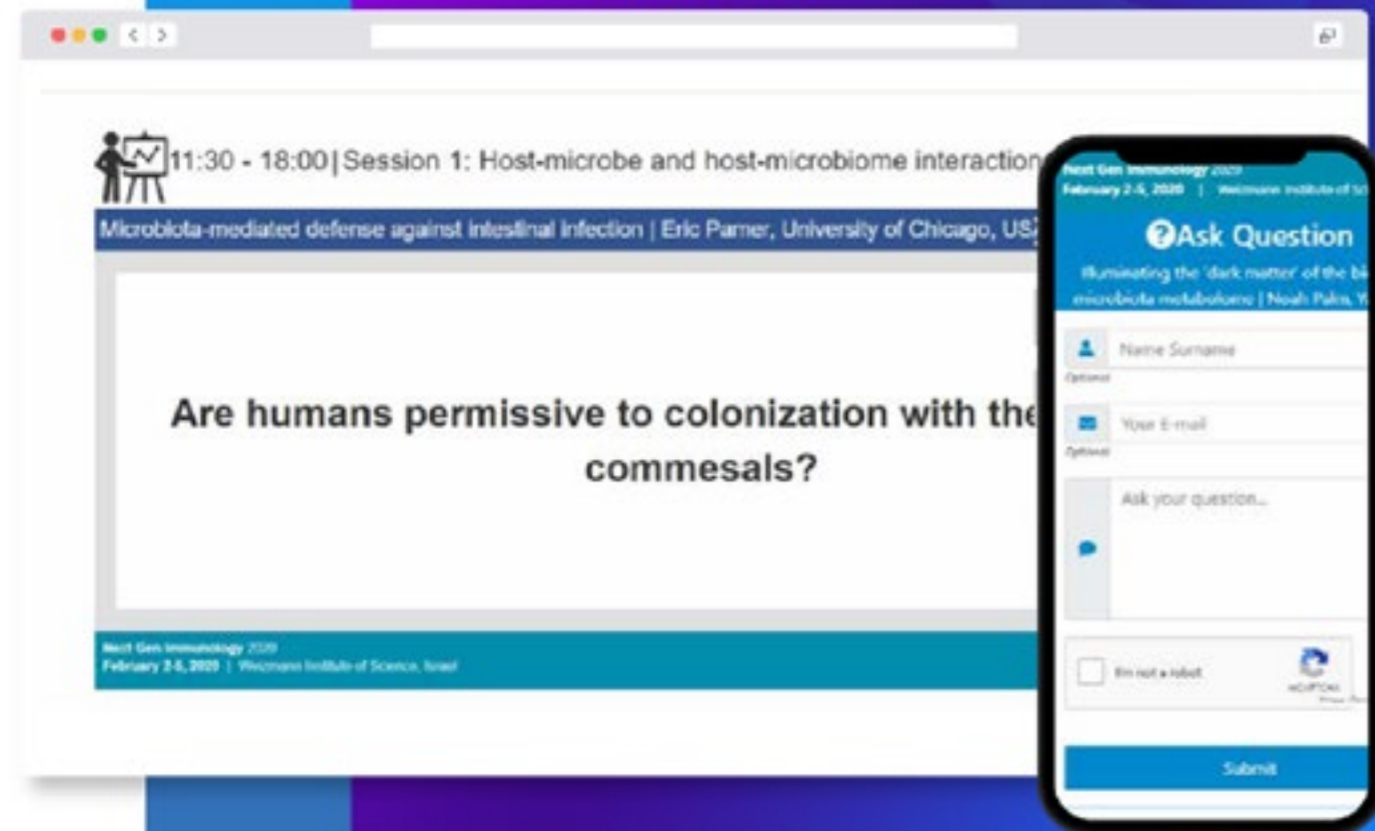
11:30 - 18:00| Session 1: Host-microbe and host-microbiome interaction

Microbiota-mediated defense against intestinal infection | Eric Pamer, University of Chicago, US

Are humans permissive to colonization with the commesals?

Next Gen Immunology 2020
February 2-5, 2020 | Weizmann Institute of Science, Israel

Next Gen Immunology 2020
February 2-5, 2020 | Weizmann Institute of Sc

Ask Question

Illuminating the 'dark matter' of the bi microbiota metabolome | Noah Palm, Y

Name Surname
Optional

Your E-mail
Optional

Ask your question...

I'm not a robot
reCAPTCHA

Submit